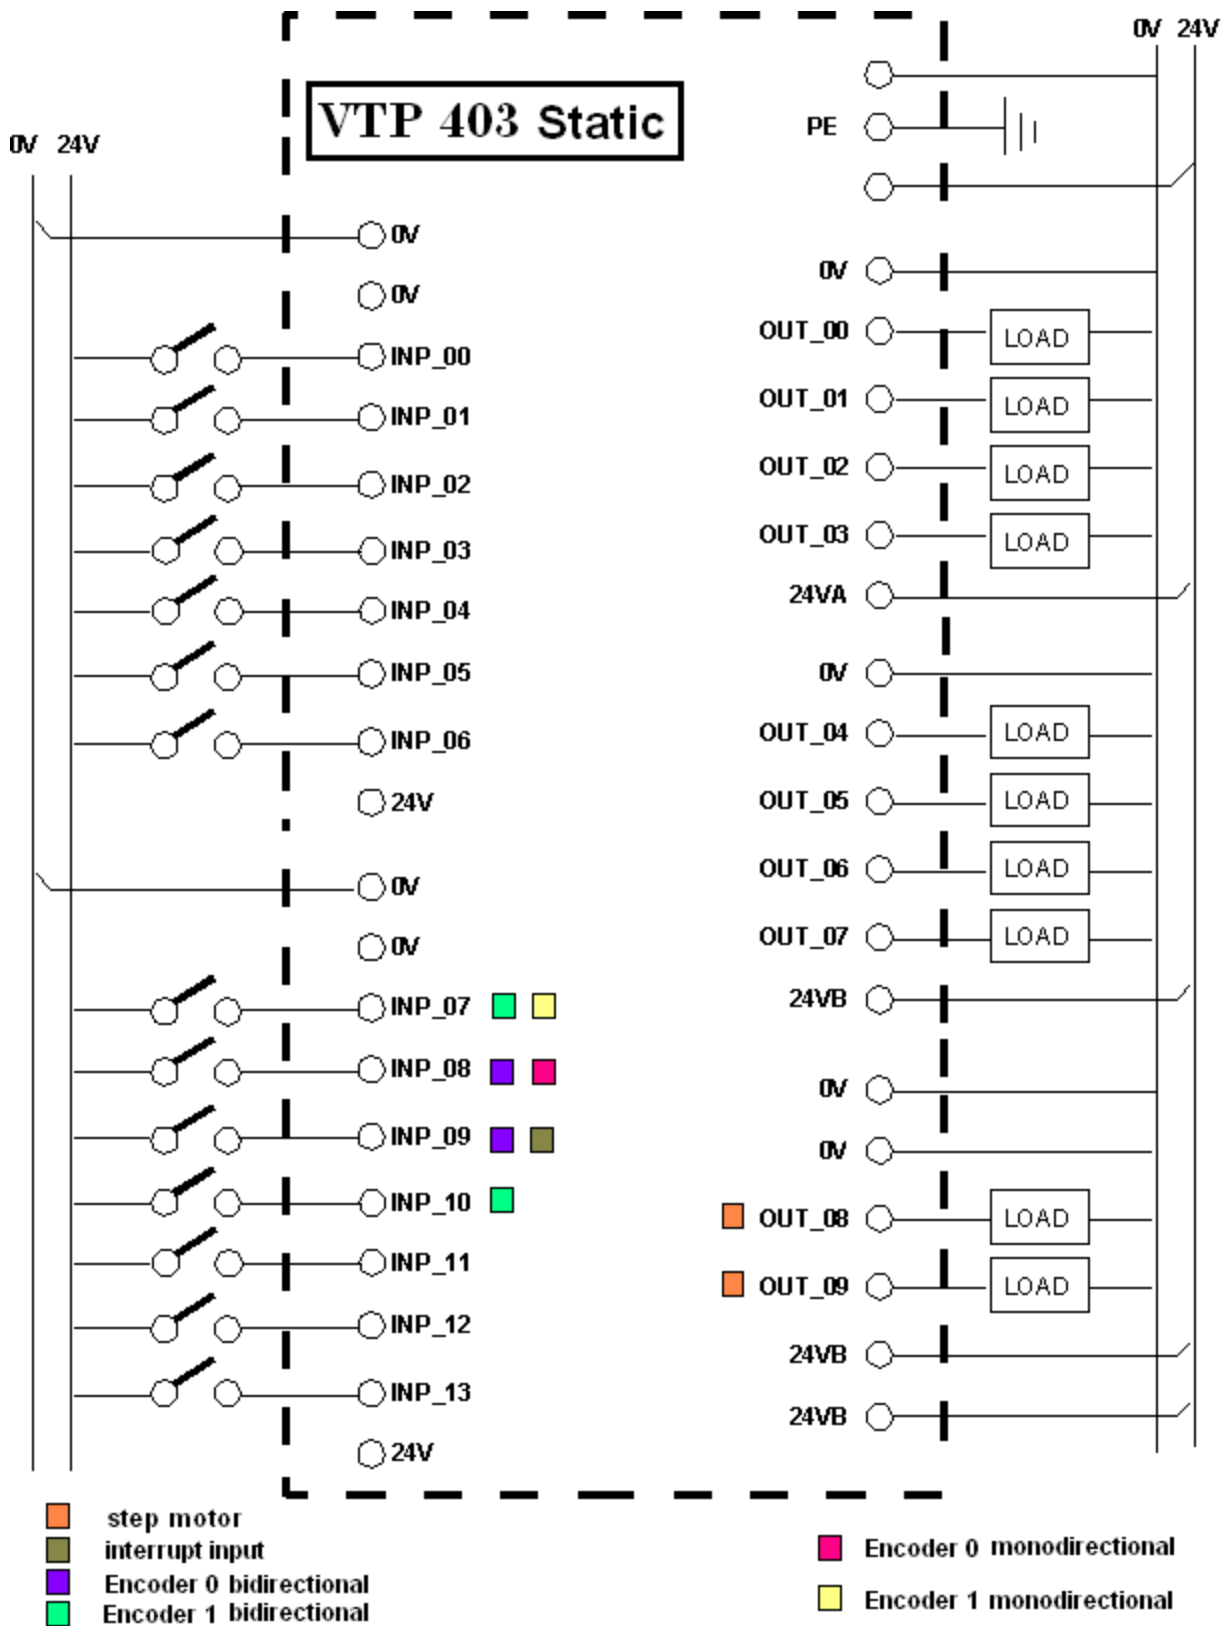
VTP 403 Static

0V 24V

0V
0V
INP_00
INP_01
INP_02
INP_03
INP_04
INP_05
INP_06
24V
0V
0V
INP_07
INP_08
INP_09
INP_10
INP_11
INP_12
INP_13
24V

0V 24V

PE
0V
OUT_00 LOAD
OUT_01 LOAD
OUT_02 LOAD
OUT_03 LOAD
24VA
0V
OUT_04 LOAD
OUT_05 LOAD
OUT_06 LOAD
OUT_07 LOAD
24VB
0V
0V
OUT_08 LOAD
OUT_09 LOAD
24VB
24VB

step motor
interrupt input
Encoder 0 bidirectional
Encoder 1 bidirectional

Encoder 0 monodirectional
Encoder 1 monodirectional